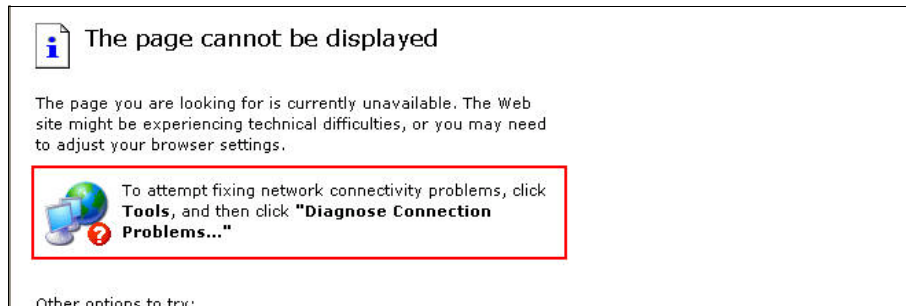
i

The page cannot be displayed

The page you are looking for is currently unavailable. The Web site might be experiencing technical difficulties, or you may need to adjust your browser settings.

To attempt fixing network connectivity problems, click **Tools**, and then click **"Diagnose Connection Problems..."**

Other options to try: